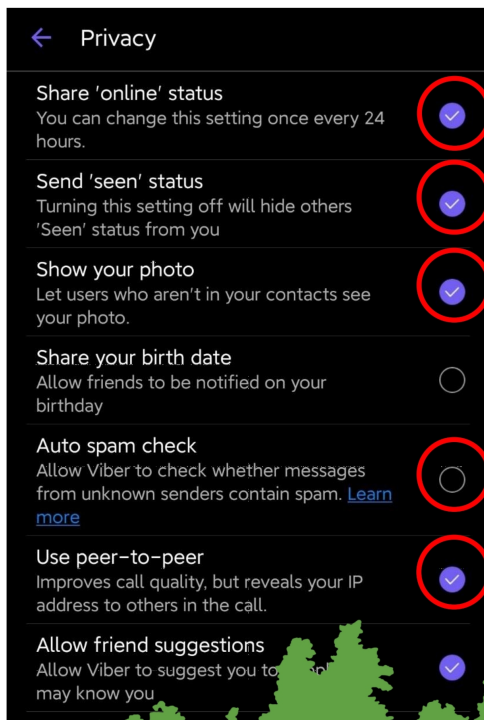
Privacy

Share 'online' status
You can change this setting once every 24 hours.

Send 'seen' status
Turning this setting off will hide others 'Seen' status from you

Show your photo
Let users who aren't in your contacts see your photo.

Share your birth date
Allow friends to be notified on your birthday

Auto spam check
Allow Viber to check whether messages from unknown senders contain spam. Learn more

Use peer-to-peer
Improves call quality, but reveals your IP address to others in the call.

Allow friend suggestions
Allow Viber to suggest you to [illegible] may know you